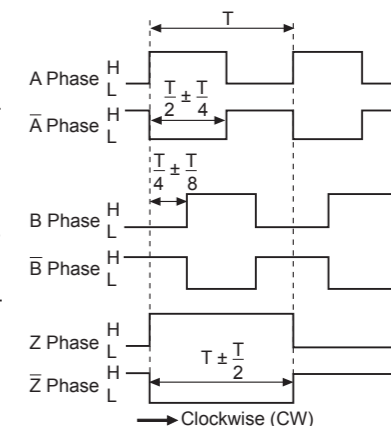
T

A Phase H L

$\frac{T}{2} \pm \frac{T}{4}$

$\overline{A}$ Phase H L

$\frac{T}{4} \pm \frac{T}{8}$

B Phase H L

$\overline{B}$ Phase H L

Z Phase H L

$T \pm \frac{T}{2}$

$\overline{Z}$ Phase H L

Clockwise (CW)